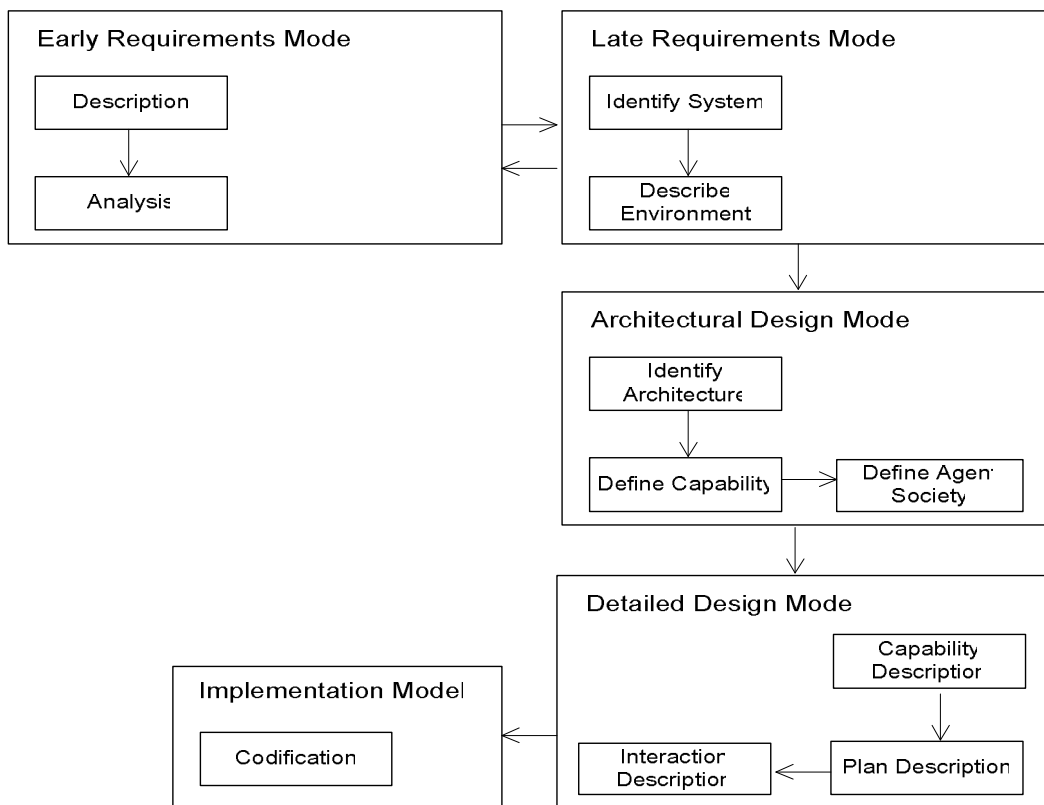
Early Requirements Mode

Description

Analysis

Late Requirements Mode

Identify System

Describe Environment

Architectural Design Mode

Identify Architecture

Define Capability

Define Agent Society

Detailed Design Mode

Capability Description

Plan Description

Interaction Description

Implementation Model

Codification